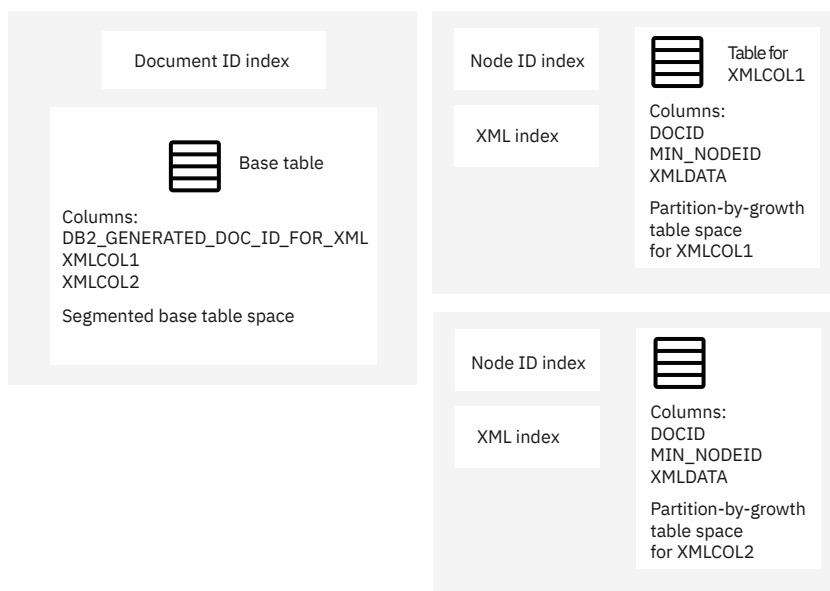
Document ID index

Base table

Columns:
DB2_GENERATED_DOC_ID_FOR_XML
XMLCOL1
XMLCOL2

Segmented base table space

Node ID index

XML index

Table for XMLCOL1

Columns:
DOCID
MIN_NODEID
XMLDATA

Partition-by-growth table space for XMLCOL1

Node ID index

XML index

Columns:
DOCID
MIN_NODEID
XMLDATA

Partition-by-growth table space for XMLCOL2